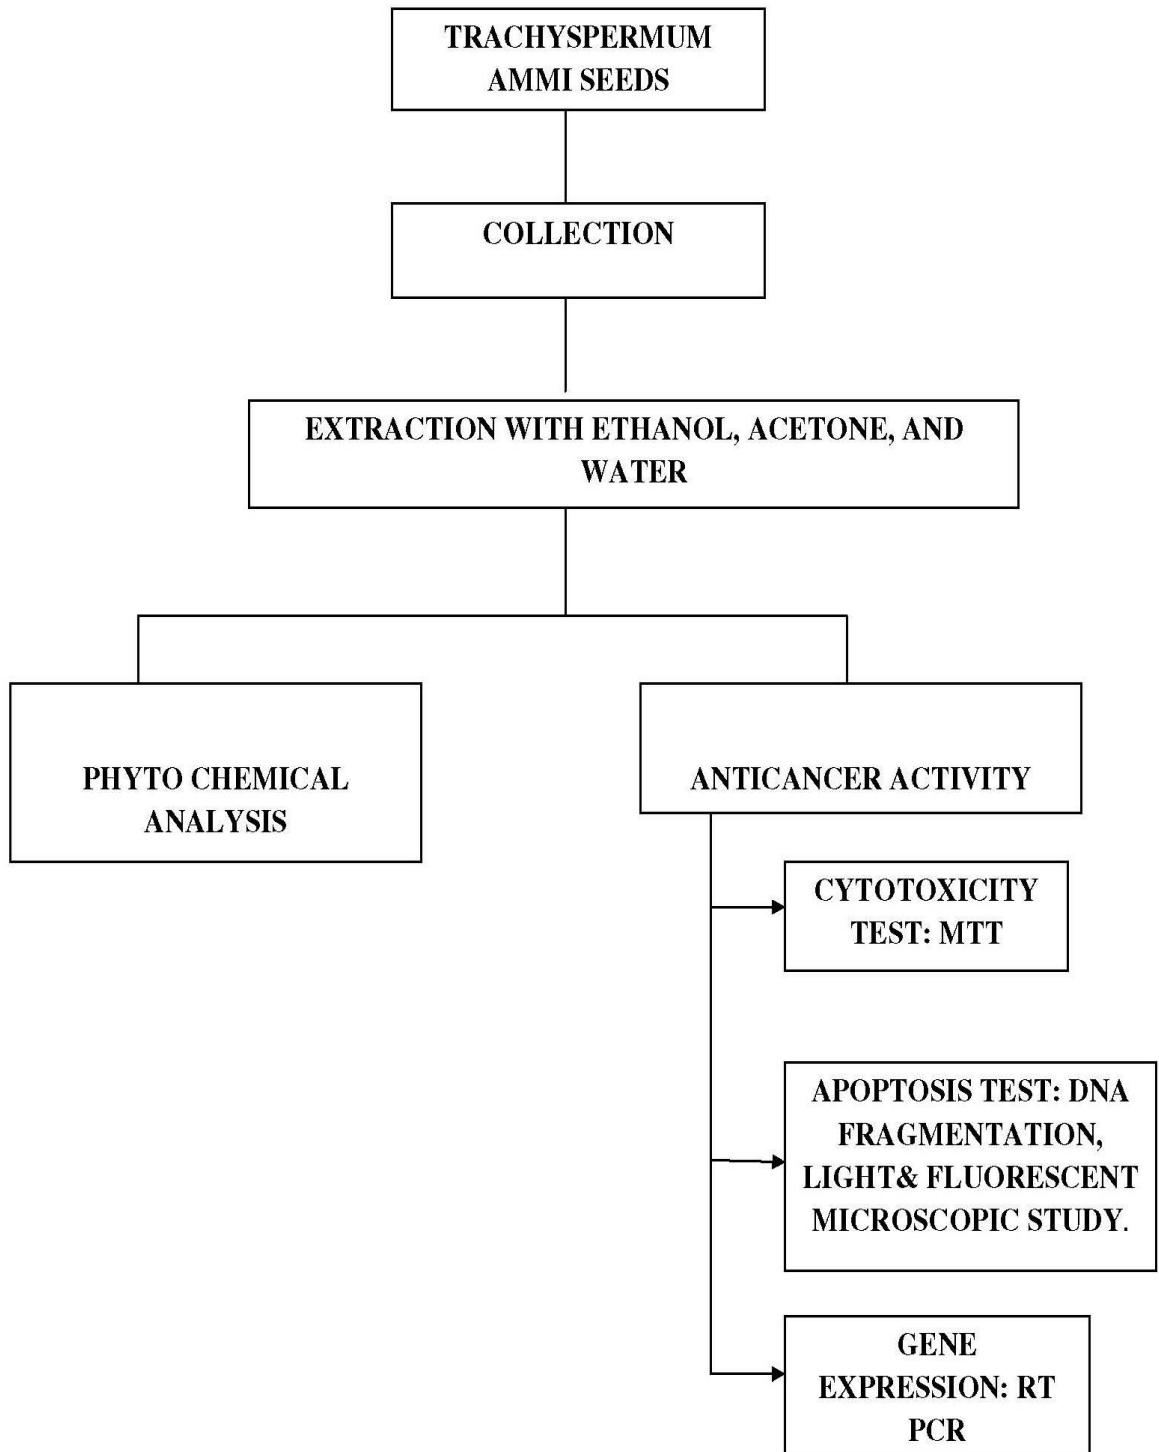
TRACHYSPERMUM AMMI SEEDS

COLLECTION

EXTRACTION WITH ETHANOL, ACETONE, AND WATER

PHYTO CHEMICAL ANALYSIS

ANTICANCER ACTIVITY

CYTOTOXICITY TEST: MTT

APOPTOSIS TEST: DNA FRAGMENTATION, LIGHT& FLUORESCENT MICROSCOPIC STUDY.

GENE EXPRESSION: RT PCR